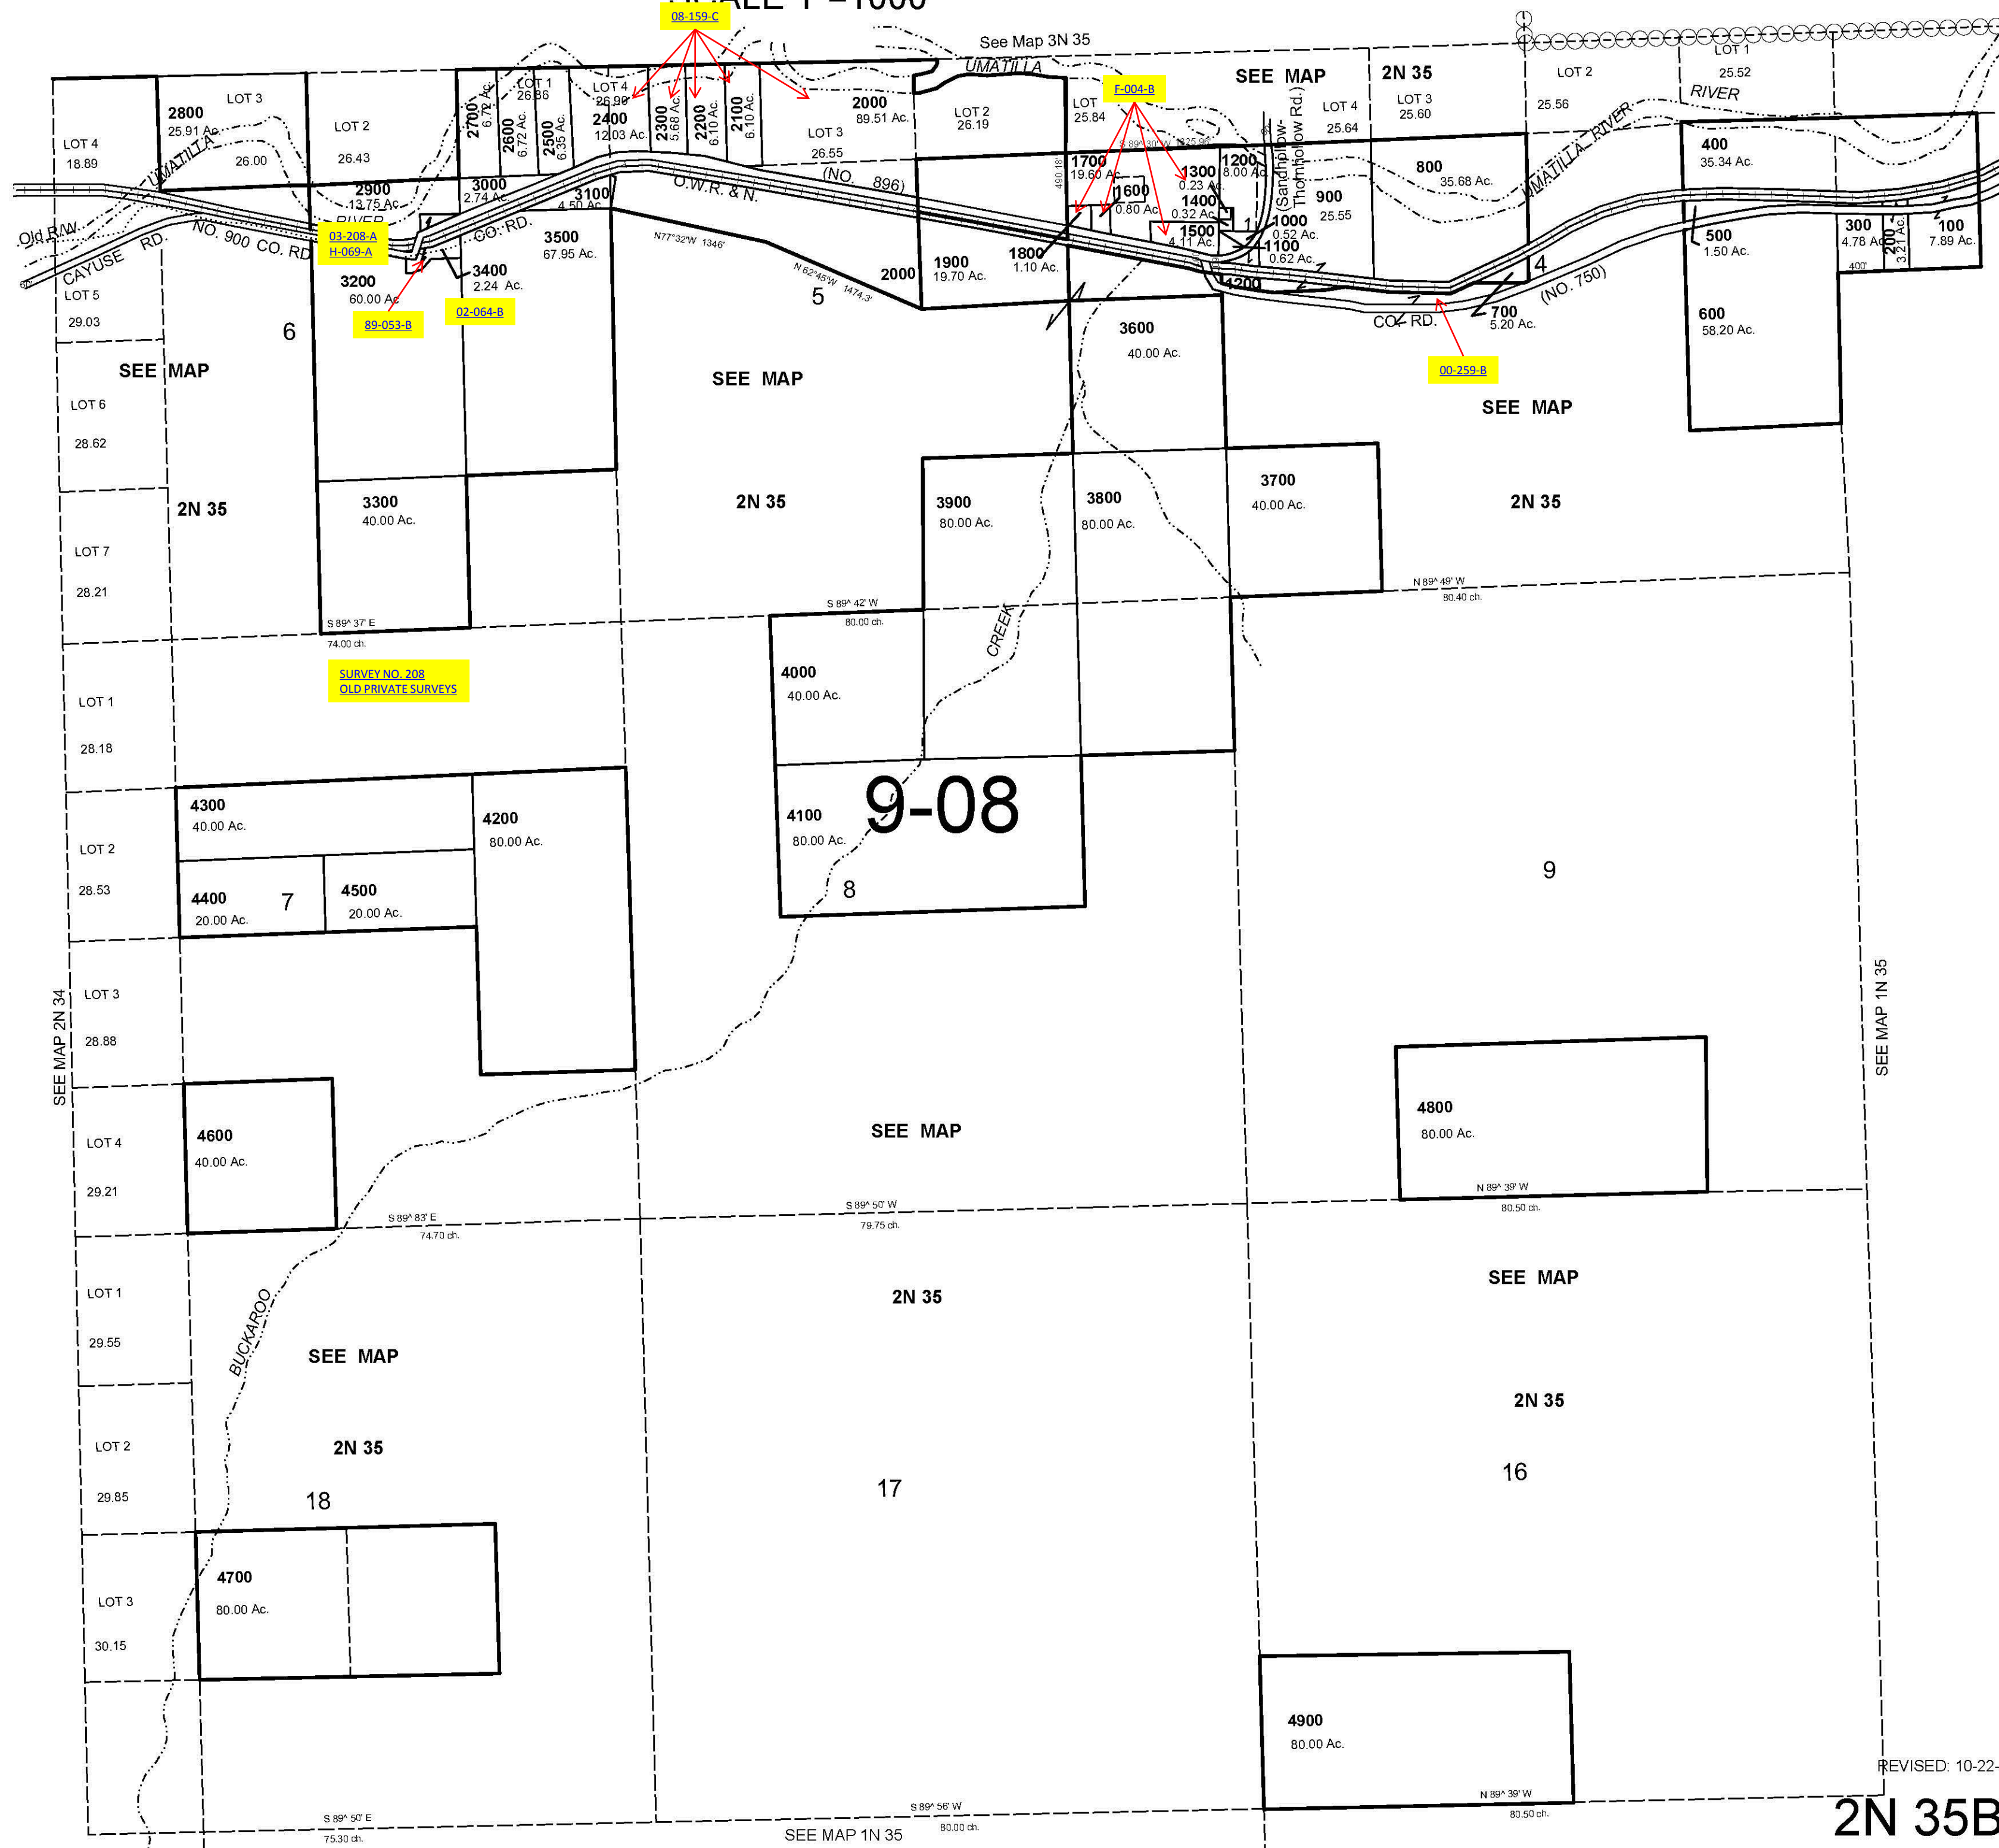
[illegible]ALE 1"=1000'

08-159-C

See Map 3N 35

UMATILLA

F-004-B

SEE MAP

2N 35

LOT 1
25.52

LOT 2
25.56

RIVER

LOT 4
18.89

2800
25.91 Ac.

LOT 3
26.00

UMATILLA

LOT 2
26.43

2700
6.72 Ac.

2600
6.72 Ac.

LOT 1
26.86

2500
6.35 Ac.

LOT 4
26.90

2400
12.03 Ac.

2300
5.68 Ac.

2200
6.10 Ac.

2100
6.10 Ac.

2000
89.51 Ac.

LOT 3
26.55

LOT 2
26.19

LOT
25.84

LOT 4
25.64

LOT 3
25.60

(Sandhollow-Thornhollow Rd.)

UMATILLA RIVER

400
35.34 Ac.

800
35.68 Ac.

900
25.55

2900
13.75 Ac.

RIVER

3000
2.74 Ac.

3100
4.50 Ac.

O.W.R. & N.

(NO. 896)

1700
19.60 Ac.

1600
0.80 Ac.

1300
0.23 Ac.

1200
8.00 Ac.

1400
0.32 Ac.

1500
4.11 Ac.

1000
0.52 Ac.

1100
0.62 Ac.

1200

490.18'

S 89°30' W 125.96'

Old R/W

CAYUSE RD.

NO. 900 CO. RD.

03-208-A
H-069-A

CO. RD.

3500
67.95 Ac.

N77°32'W 1346'

N 62°45'W 1474.3'

2000

1900
19.70 Ac.

1800
1.10 Ac.

500
1.50 Ac.

300
4.78 Ac.

200
3.21 Ac.

100
7.89 Ac.

400'

3200
60.00 Ac.

3400
2.24 Ac.

LOT 5
29.03

89-053-B

02-064-B

5

3600
40.00 Ac.

CO. RD.

700
5.20 Ac.

(NO. 750)

4

600
58.20 Ac.

6

00-259-B

SEE MAP

SEE MAP

SEE MAP

LOT 6
28.62

2N 35

2N 35

2N 35

3300
40.00 Ac.

3900
80.00 Ac.

3800
80.00 Ac.

3700
40.00 Ac.

LOT 7
28.21

S 89^ 37' E
74.00 ch.

S 89^ 42' W
80.00 ch.

N 89^ 49' W
80.40 ch.

SURVEY NO. 208
OLD PRIVATE SURVEYS

CREEK

4000
40.00 Ac.

LOT 1
28.18

LOT 2
28.53

4300
40.00 Ac.

4200
80.00 Ac.

4100
80.00 Ac.

9-08

8

9

4400
20.00 Ac.

7

4500
20.00 Ac.

LOT 3
28.88

SEE MAP 2N 34

SEE MAP 1N 35

LOT 4
29.21

4600
40.00 Ac.

SEE MAP

4800
80.00 Ac.

N 89^ 39' W
80.50 ch.

S 89^ 83' E
74.70 ch.

S 89^ 50' W
79.75 ch.

LOT 1
29.55

BUCKAROO

SEE MAP

2N 35

SEE MAP

LOT 2
29.85

2N 35

2N 35

18

17

16

LOT 3
30.15

4700
80.00 Ac.

4900
80.00 Ac.

REVISED: 10-22-

N 89^ 39' W
80.50 ch.

S 89^ 50' E
75.30 ch.

SEE MAP 1N 35

S 89^ 56' W
80.00 ch.

2N 35B